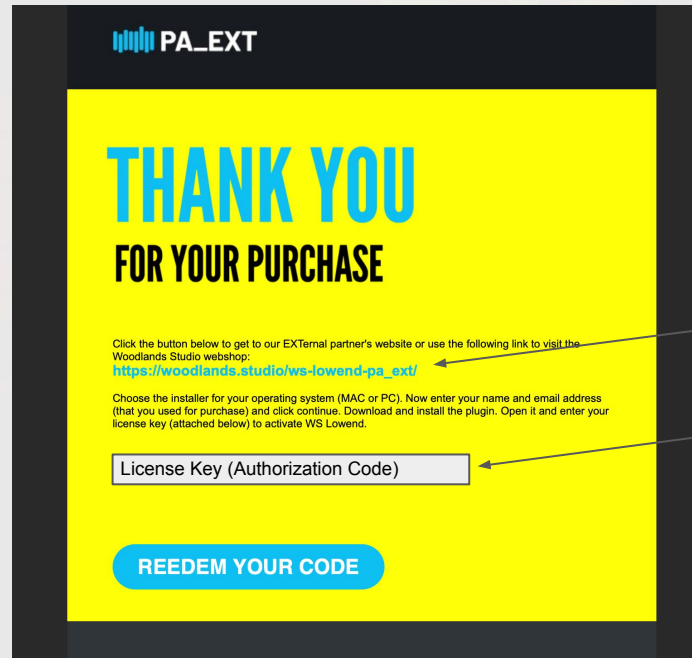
PA_EXT

THANK YOU

FOR YOUR PURCHASE

Click the button below to get to our EXTernal partner's website or use the following link to visit the Woodlands Studio webshop:
https://woodlands.studio/ws-lowend-pa_ext/

Choose the installer for your operating system (MAC or PC). Now enter your name and email address (that you used for purchase) and click continue. Download and install the plugin. Open it and enter your license key (attached below) to activate WS Lowend.

License Key (Authorization Code)

REEDEM YOUR CODE